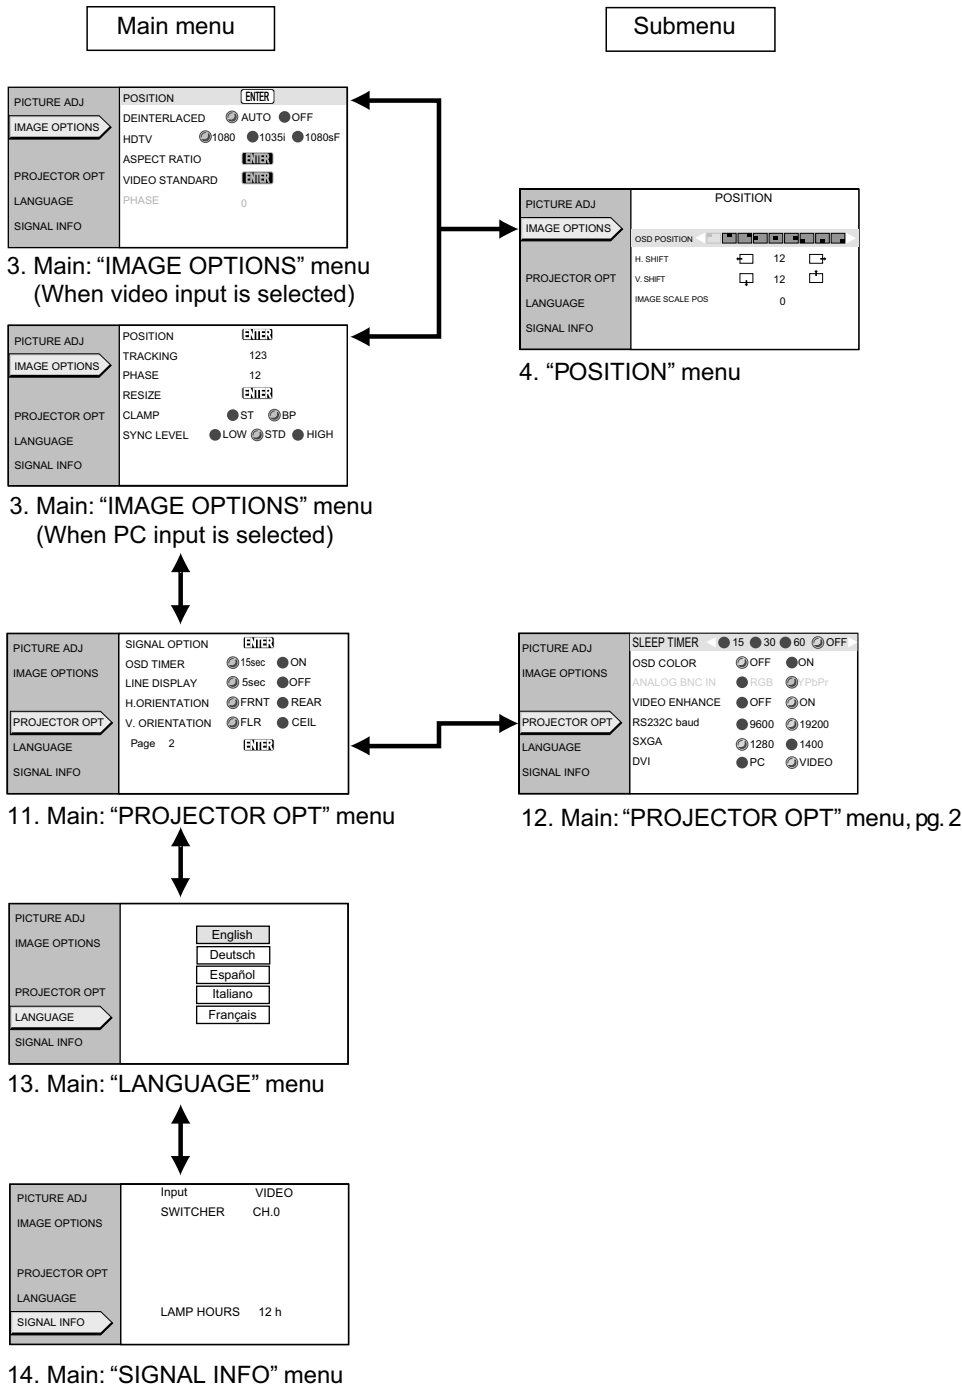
Main menu

Submenu

PICTURE ADJ
IMAGE OPTIONS
PROJECTOR OPT
LANGUAGE
SIGNAL INFO

POSITION ENTER
DEINTERLACED AUTO OFF
HDTV 1080 1035i 1080sF
ASPECT RATIO ENTER
VIDEO STANDARD ENTER
PHASE 0

3. Main: "IMAGE OPTIONS" menu (When video input is selected)

PICTURE ADJ
IMAGE OPTIONS
PROJECTOR OPT
LANGUAGE
SIGNAL INFO

POSITION
OSD POSITION
H. SHIFT 12
V. SHIFT 12
IMAGE SCALE POS 0

4. "POSITION" menu

PICTURE ADJ
IMAGE OPTIONS
PROJECTOR OPT
LANGUAGE
SIGNAL INFO

POSITION ENTER
TRACKING 123
PHASE 12
RESIZE ENTER
CLAMP ST BP
SYNC LEVEL LOW STD HIGH

3. Main: "IMAGE OPTIONS" menu (When PC input is selected)

PICTURE ADJ
IMAGE OPTIONS
PROJECTOR OPT
LANGUAGE
SIGNAL INFO

SIGNAL OPTION ENTER
OSD TIMER 15sec ON
LINE DISPLAY 5sec OFF
H.ORIENTATION FRNT REAR
V. ORIENTATION FLR CEIL
Page 2 ENTER

11. Main: "PROJECTOR OPT" menu

PICTURE ADJ
IMAGE OPTIONS
PROJECTOR OPT
LANGUAGE
SIGNAL INFO

SLEEP TIMER 15 30 60 OFF
OSD COLOR OFF ON
ANALOG BNC IN RGB YPbPr
VIDEO ENHANCE OFF ON
RS232C baud 9600 19200
SXGA 1280 1400
DVI PC VIDEO

12. Main: "PROJECTOR OPT" menu, pg. 2

PICTURE ADJ
IMAGE OPTIONS
PROJECTOR OPT
LANGUAGE
SIGNAL INFO

English
Deutsch
Español
Italiano
Français

13. Main: "LANGUAGE" menu

PICTURE ADJ
IMAGE OPTIONS
PROJECTOR OPT
LANGUAGE
SIGNAL INFO

Input VIDEO
SWITCHER CH.0
LAMP HOURS 12 h

14. Main: "SIGNAL INFO" menu